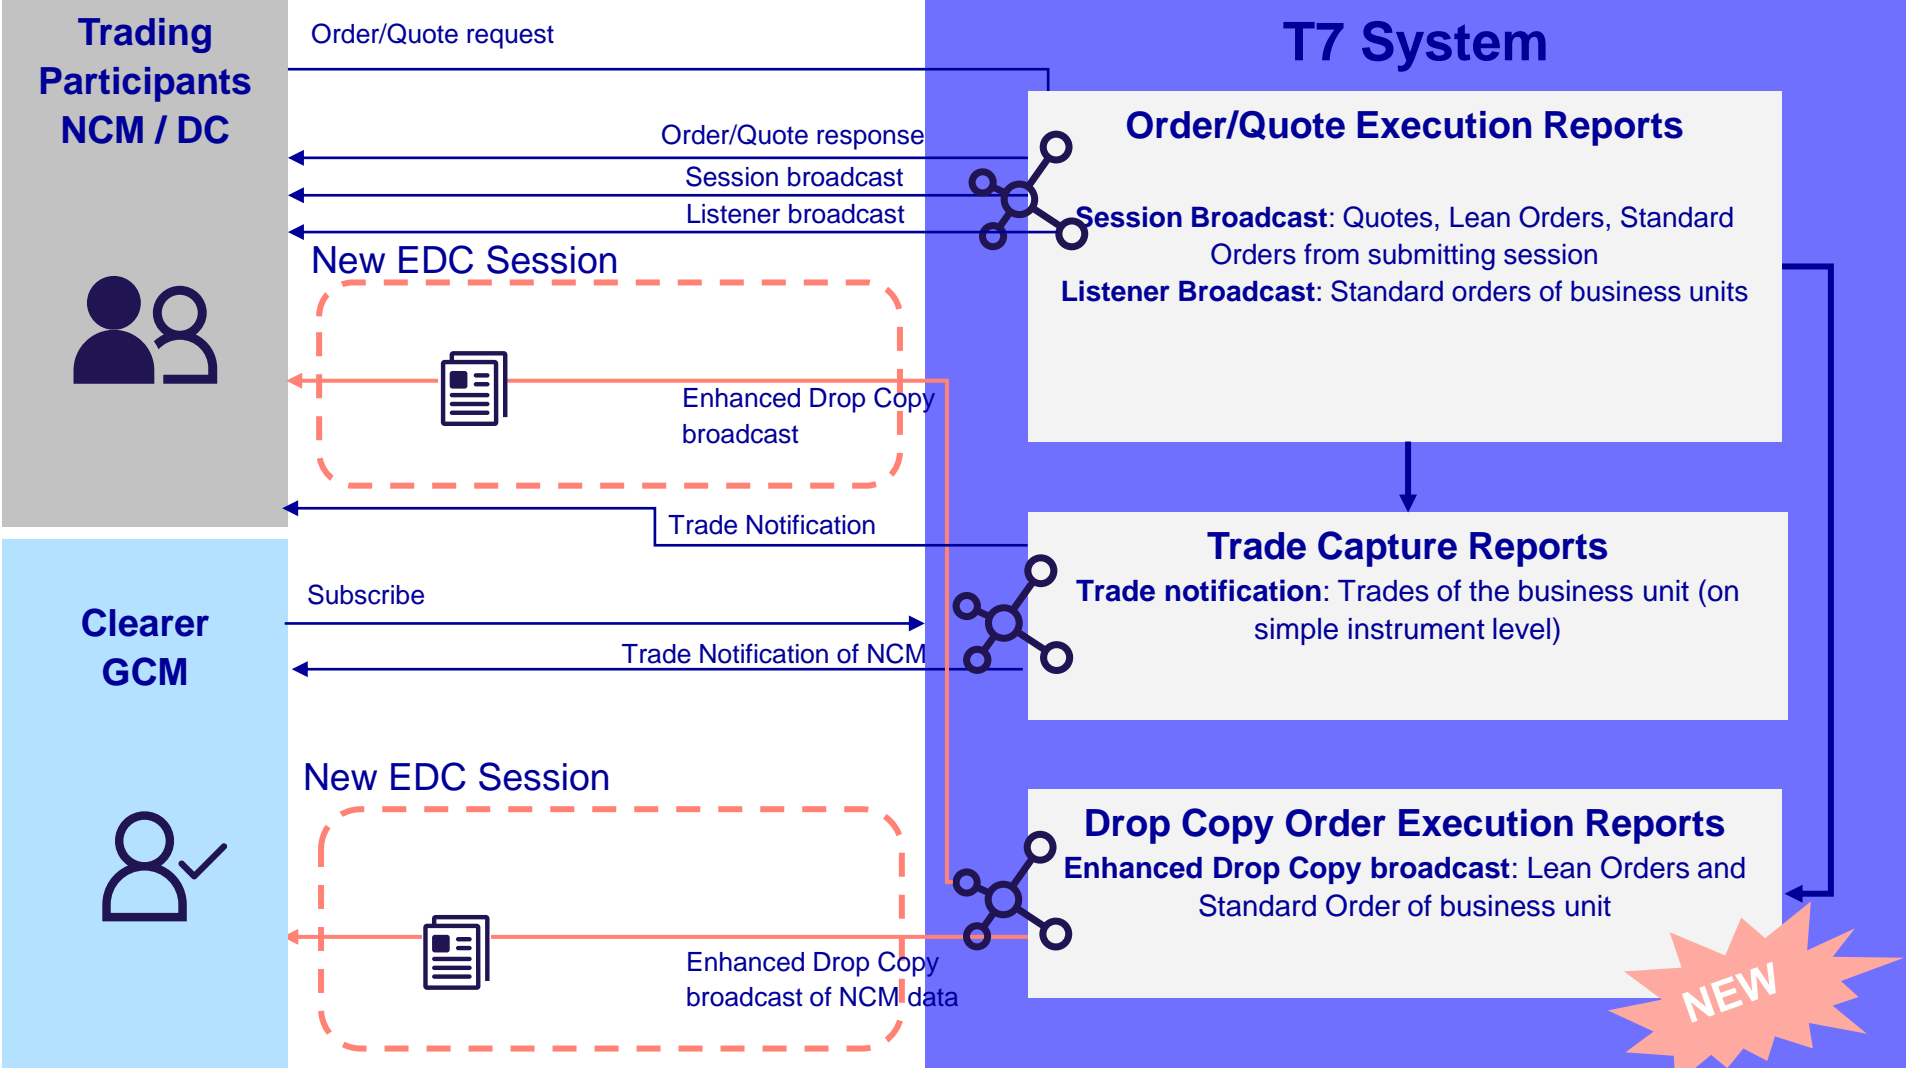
Trading Participants NCM / DC

Order/Quote request

T7 System

Order/Quote Execution Reports

Order/Quote response

Session broadcast

Listener broadcast

Session Broadcast: Quotes, Lean Orders, Standard Orders from submitting session

Listener Broadcast: Standard orders of business units

New EDC Session

Enhanced Drop Copy broadcast

Trade Notification

Trade Capture Reports

Trade notification: Trades of the business unit (on simple instrument level)

Clearer GCM

Subscribe

Trade Notification of NCM

New EDC Session

Drop Copy Order Execution Reports

Enhanced Drop Copy broadcast: Lean Orders and Standard Order of business unit

Enhanced Drop Copy broadcast of NCM data

NEW